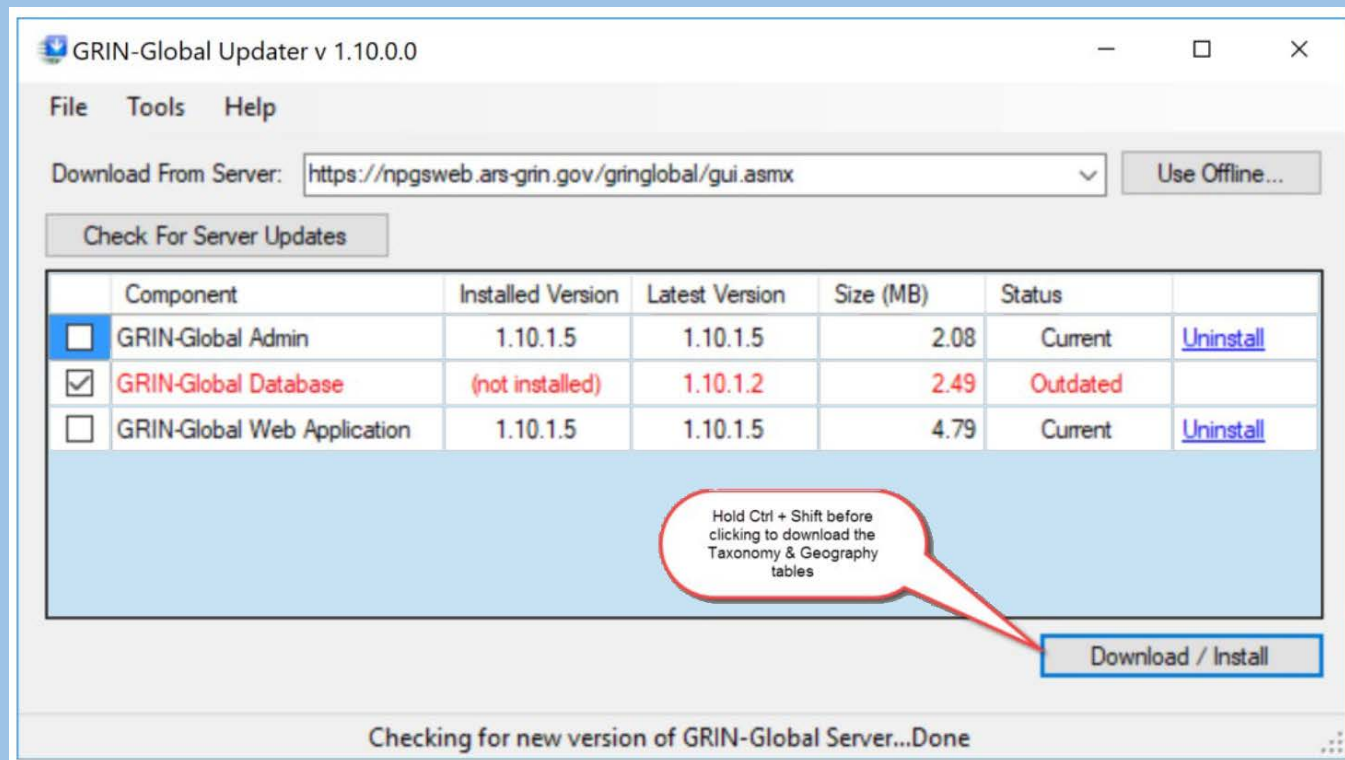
GRIN-Global Updater v 1.10.0.0

File Tools Help

Download From Server: https://npgsweb.ars-grin.gov/gringlobal/gui.asmx

Use Offline...

Check For Server Updates

| | Component | Installed Version | Latest Version | Size (MB) | Status | |
|---|---|---|---|---|---|---|
| ☐ | GRIN-Global Admin | 1.10.1.5 | 1.10.1.5 | 2.08 | Current | Uninstall |
| ☑ | GRIN-Global Database | (not installed) | 1.10.1.2 | 2.49 | Outdated | |
| ☐ | GRIN-Global Web Application | 1.10.1.5 | 1.10.1.5 | 4.79 | Current | Uninstall |

Hold Ctrl + Shift before clicking to download the Taxonomy & Geography tables

Download / Install

Checking for new version of GRIN-Global Server...Done